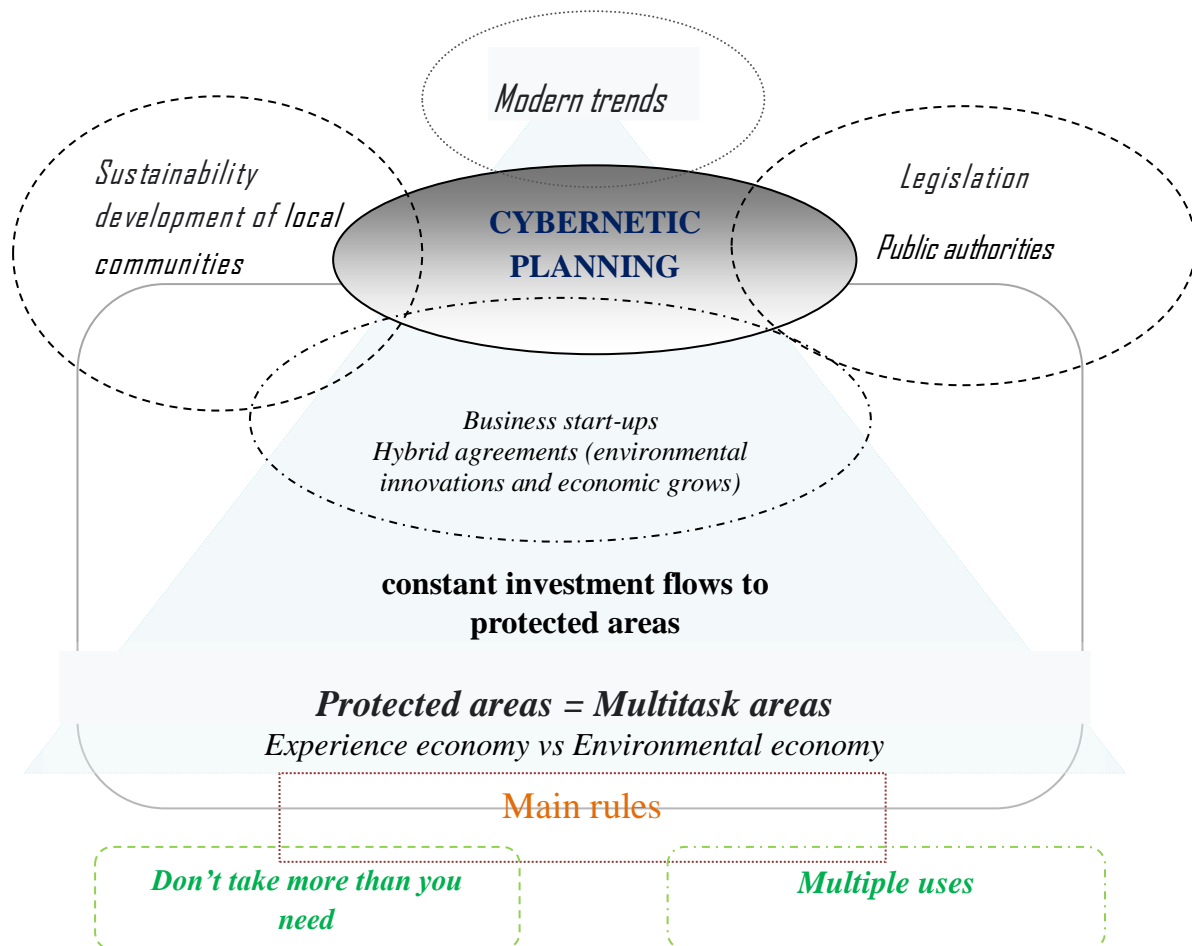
Modern trends

Sustainability development of local communities

CYBERNETIC PLANNING

Legislation

Public authorities

Business start-ups
Hybrid agreements (environmental innovations and economic grows)

constant investment flows to protected areas

Protected areas = Multitask areas
Experience economy vs Environmental economy

Main rules

Don’t take more than you need

Multiple uses